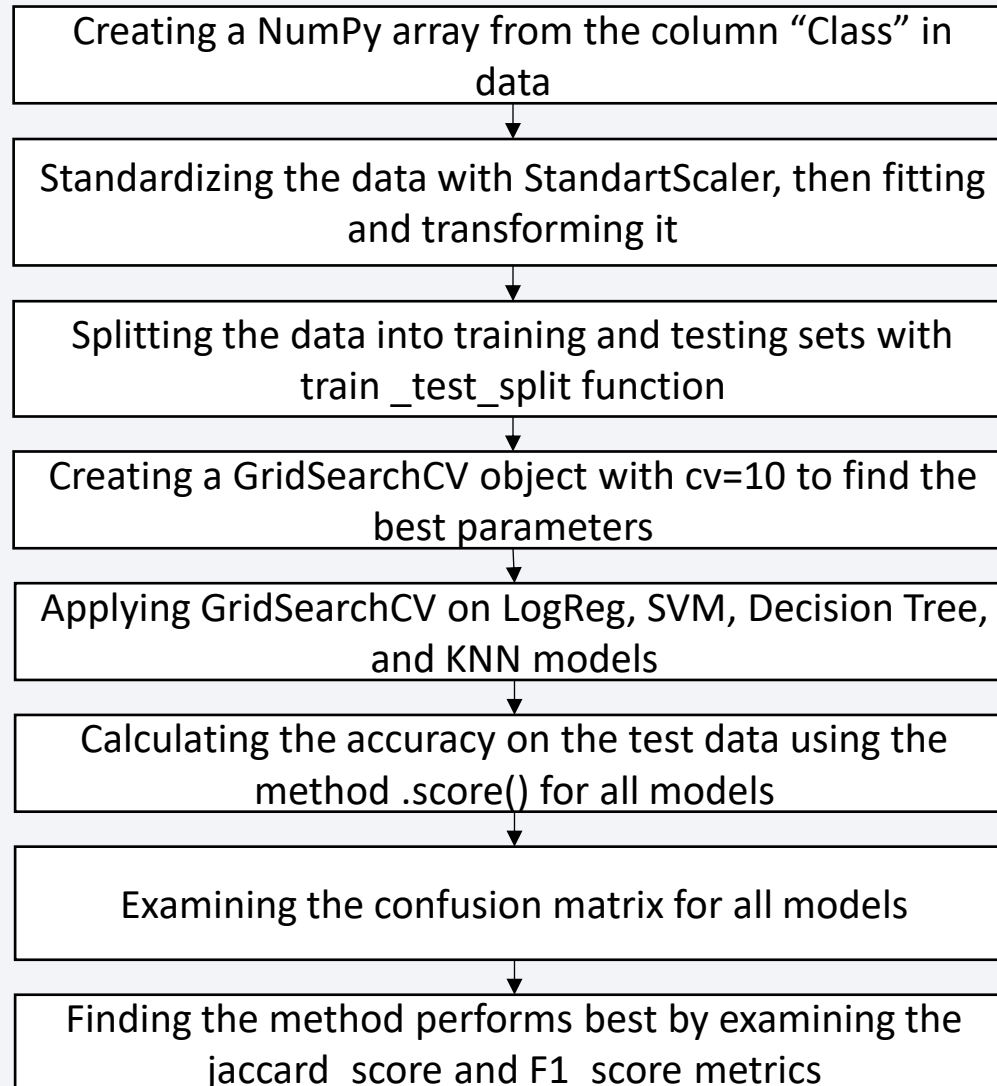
Creating a NumPy array from the column “Class” in data

Standardizing the data with StandartScaler, then fitting and transforming it

Splitting the data into training and testing sets with train _test_split function

Creating a GridSearchCV object with cv=10 to find the best parameters

Applying GridSearchCV on LogReg, SVM, Decision Tree, and KNN models

Calculating the accuracy on the test data using the method .score() for all models

Examining the confusion matrix for all models

Finding the method performs best by examining the jaccard_score and F1_score metrics